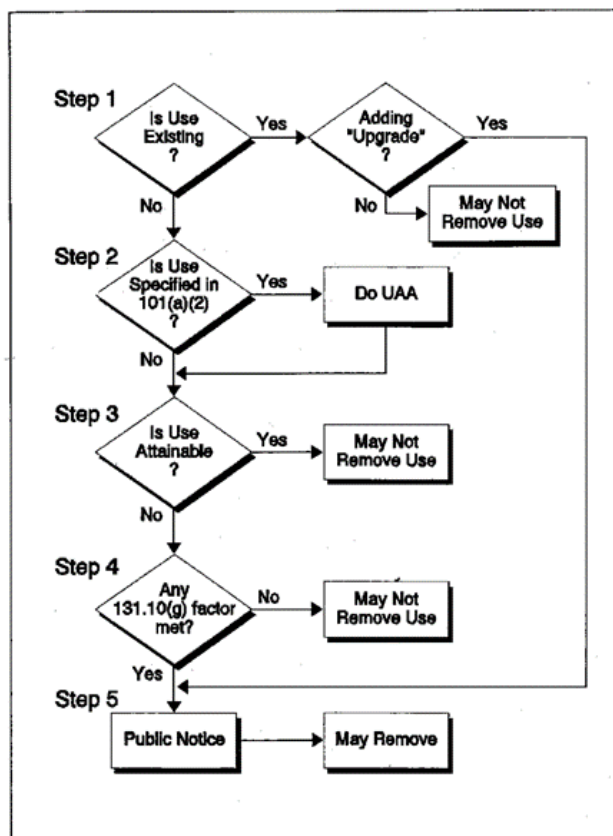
Step 1

Is Use Existing ?

Yes

Adding "Upgrade" ?

Yes

No

May Not Remove Use

No

Step 2

Is Use Specified in 101(a)(2) ?

Yes

Do UAA

No

Step 3

Is Use Attainable ?

Yes

May Not Remove Use

No

Step 4

Any 131.10(g) factor met?

No

May Not Remove Use

Yes

Step 5

Public Notice

May Remove